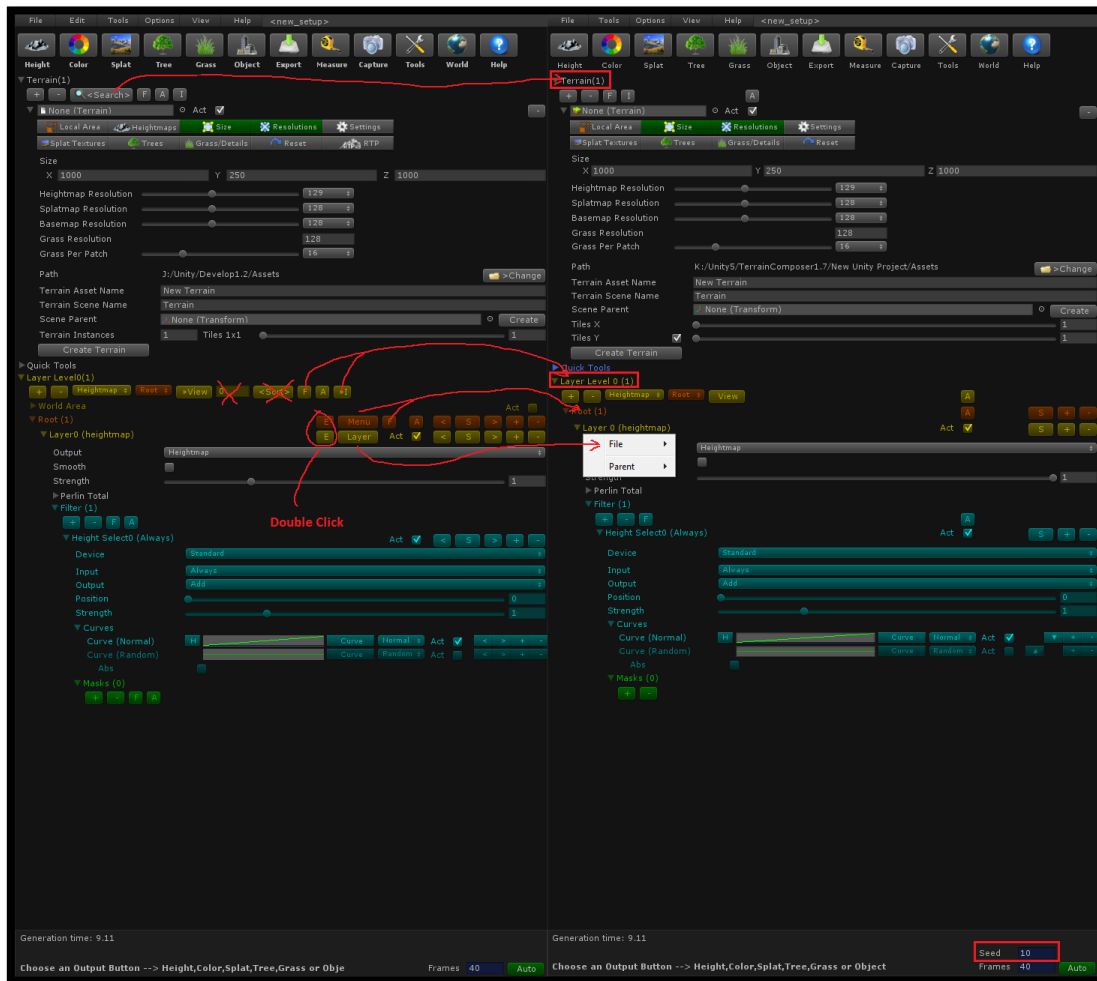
File Edit Tools Options View Help <new_setup>

Height Color Splat Tree Grass Object Export Measure Capture Tools World Help

Terrain(1)
+ - <Search> F A I
None (Terrain) Act
Local Area Heightmaps Size Resolutions Settings
Splat Textures Trees Grass/Details Reset RTP

Size
X 1000 Y 250 Z 1000
Heightmap Resolution 129
Splatmap Resolution 128
Basemap Resolution 128
Grass Resolution 128
Grass Per Patch 16

Path J:/Unity/Develop1.2/Assets >Change
Terrain Asset Name New Terrain
Terrain Scene Name Terrain
Scene Parent None (Transform) Create
Terrain Instances 1 Tiles 1x1 1
Create Terrain

Quick Tools
Layer Level0(1)
+ - Heightmap Root >View 0 <Sort> F A +1
World Area Act
Root (1) E Menu F A < S > + -
Layer0 (heightmap) E Layer Act < S > + -
Output Heightmap
Smooth
Strength 1
Perlin Total
Filter (1)
+ - F A
Double Click
Height Select0 (Always) Act < S > + -
Device Standard
Input Always
Output Add
Position 0
Strength 1
Curves
Curve (Normal) H Curve Normal Act < > + -
Curve (Random) Curve Random Act < > + -
Abs
Masks (0)
+ - F A

Generation time: 9.11
Choose an Output Button --> Height,Color,Splat,Tree,Grass or Obje Frames 40 Auto

File Tools Options View Help <new_setup>

Height Color Splat Tree Grass Object Export Measure Capture Tools World Help

Terrain(1)
+ - F I A
None (Terrain) Act -
Local Area Size Resolutions Settings
Splat Textures Trees Grass/Details Reset

Size
X 1000 Y 250 Z 1000
Heightmap Resolution 129
Splatmap Resolution 128
Basemap Resolution 128
Grass Resolution 128
Grass Per Patch 16

Path K:/Unity5/TerrainComposer1.7/New Unity Project/Assets >Change
Terrain Asset Name New Terrain
Terrain Scene Name Terrain
Scene Parent None (Transform) Create
Tiles X 1
Tiles Y 1
Create Terrain

Quick Tools
Layer Level 0 (1)
+ - Heightmap Root View A
Root (1) A S + -
Layer 0 (heightmap) Act S + -
File
Parent
Heightmap
Strength 1
Perlin Total
Filter (1)
+ - F A
Height Select0 (Always) Act S + -
Device Standard
Input Always
Output Add
Position 0
Strength 1
Curves
Curve (Normal) H Curve Normal Act + -
Curve (Random) Curve Random Act + -
Abs
Masks (0)
+ -

Generation time: 9.11
Seed 10
Choose an Output Button --> Height,Color,Splat,Tree,Grass or Object Frames 40 Auto